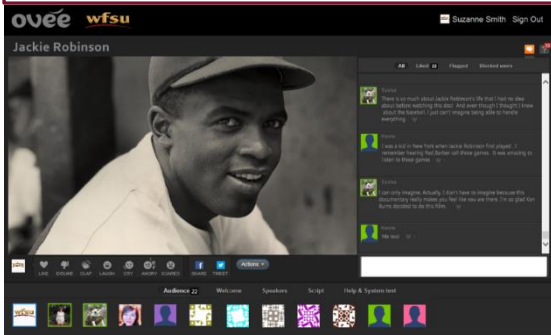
ovee wfsu

Suzanne Smith Sign Out

Jackie Robinson

All Liked Flagged Blocked users

There is so much about Jackie Robinson's life that I had no idea about before watching this doc! And even though I thought I knew about the baseball I just can't imagine being able to handle everything.

I was a kid in New York when Jackie Robinson first played. I remember hearing Red Barber call these games. It was amazing to listen to those games.

I can only imagine. Actually, I don't have to imagine because this documentary really makes you feel like you are there. I'm so glad Ken Burns decided to do this film.

Me too!

LIKE DISLIKE CLAP LAUGH CRY ANGRY CONFUSED SHARE TWEET Actions

Audience 22 Welcome Speakers Script Help & System test